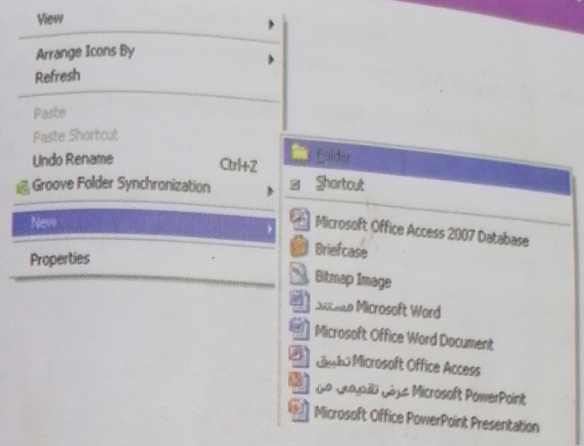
View
Arrange Icons By
Refresh
Paste
Paste Shortcut
Undo Rename Ctrl+Z
Groove Folder Synchronization
New
Properties

Folder
Shortcut
Microsoft Office Access 2007 Database
Briefcase
Bitmap Image
مستند Microsoft Word
Microsoft Office Word Document
تطبيق Microsoft Office Access
عرض تقديمي من Microsoft PowerPoint
Microsoft Office PowerPoint Presentation